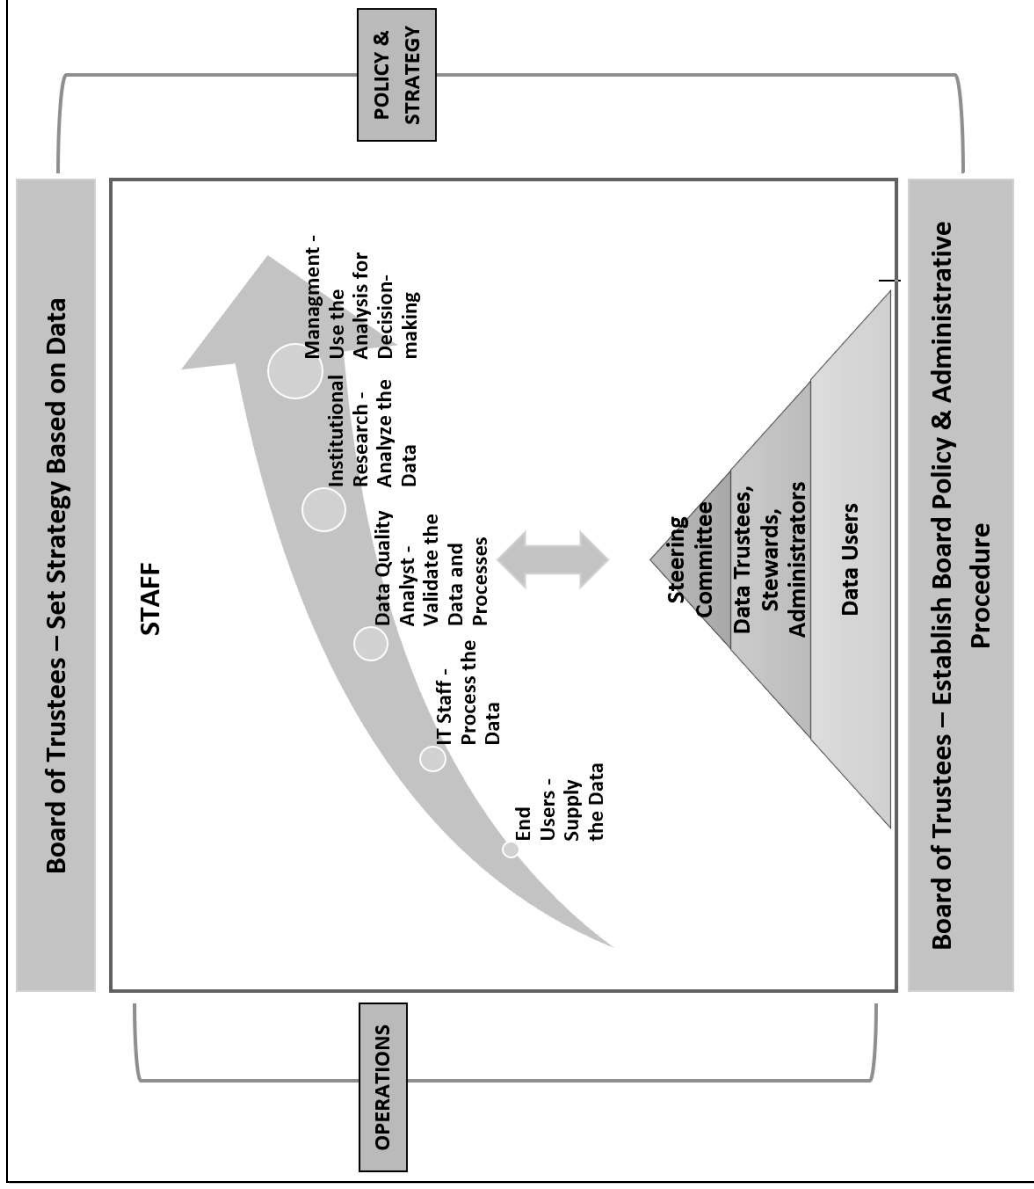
Board of Trustees – Set Strategy Based on Data

POLICY & STRATEGY

STAFF

End Users - Supply the Data

IT Staff - Process the Data

Data Quality Analyst - Validate the Data and Processes

Institutional Research - Analyze the Data

Managment - Use the Analysis for Decision-making

Steering Committee

Data Trustees, Stewards, Administrators

Data Users

Board of Trustees – Establish Board Policy & Administrative Procedure

OPERATIONS